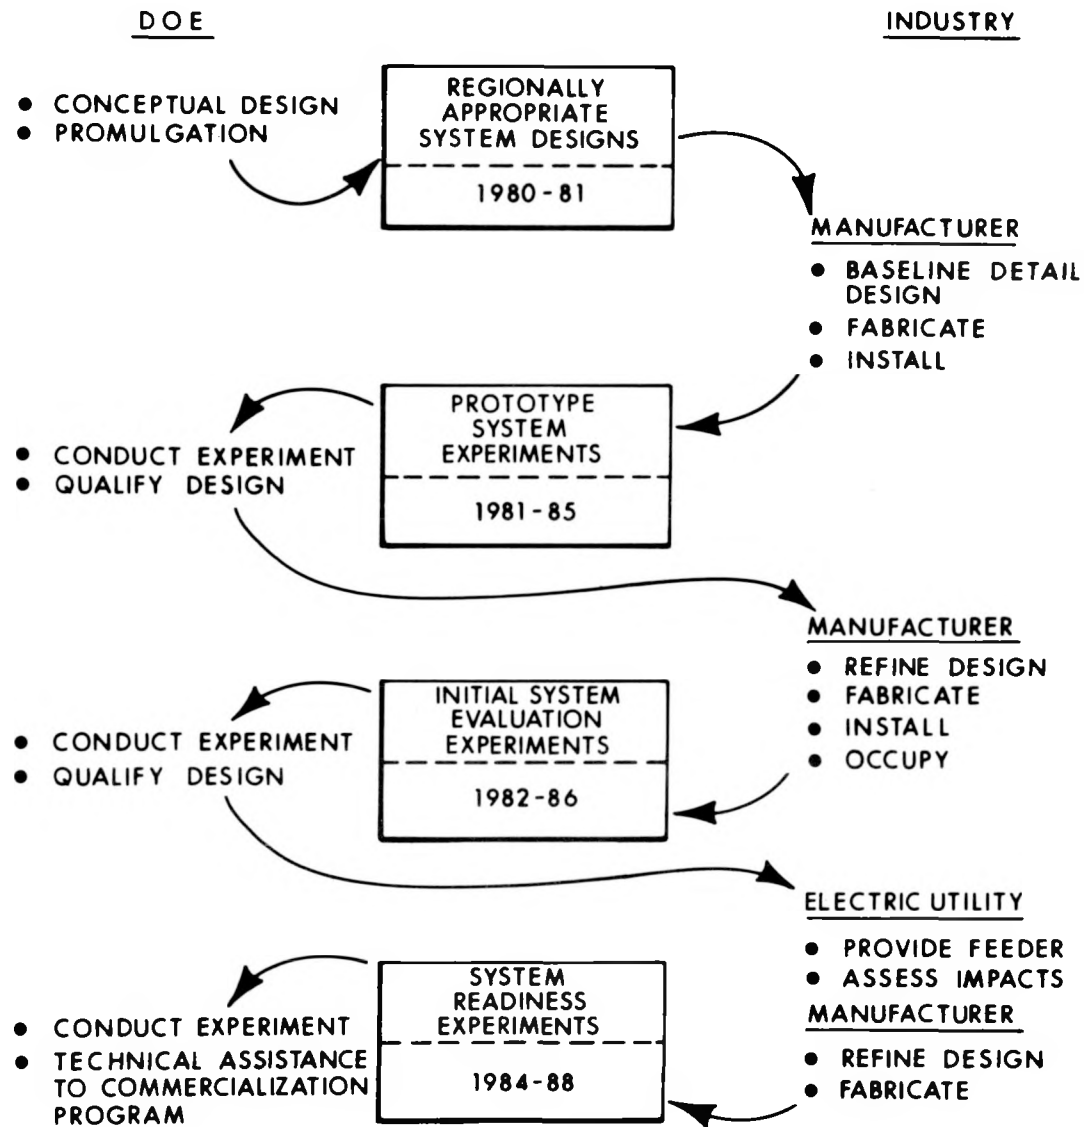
DOE

INDUSTRY

• CONCEPTUAL DESIGN
• PROMULGATION

REGIONALLY APPROPRIATE SYSTEM DESIGNS

1980-81

MANUFACTURER

• BASELINE DETAIL DESIGN
• FABRICATE
• INSTALL

PROTOTYPE SYSTEM EXPERIMENTS

1981-85

• CONDUCT EXPERIMENT
• QUALIFY DESIGN

MANUFACTURER

• REFINE DESIGN
• FABRICATE
• INSTALL
• OCCUPY

INITIAL SYSTEM EVALUATION EXPERIMENTS

1982-86

• CONDUCT EXPERIMENT
• QUALIFY DESIGN

ELECTRIC UTILITY

• PROVIDE FEEDER
• ASSESS IMPACTS

MANUFACTURER

• REFINE DESIGN
• FABRICATE

SYSTEM READINESS EXPERIMENTS

1984-88

• CONDUCT EXPERIMENT
• TECHNICAL ASSISTANCE TO COMMERCIALIZATION PROGRAM